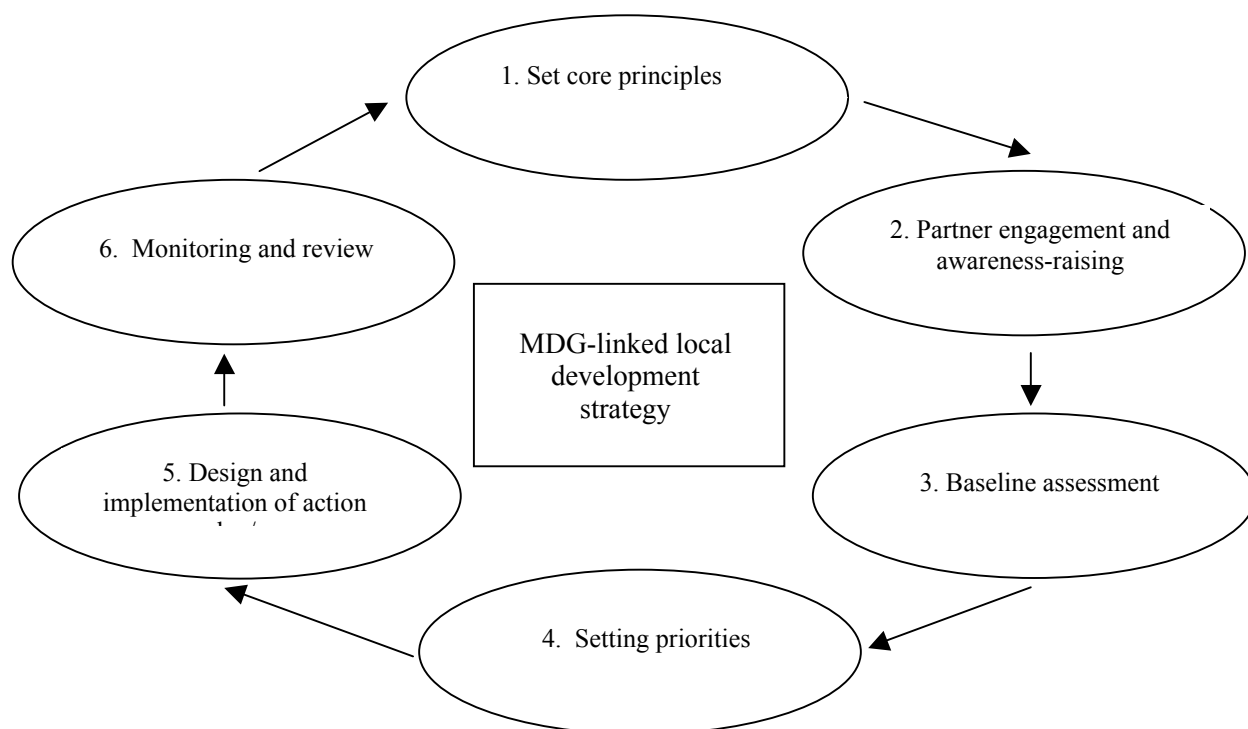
1. Set core principles

2. Partner engagement and awareness-raising

MDG-linked local development strategy

3. Baseline assessment

4. Setting priorities

5. Design and implementation of action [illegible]

6. Monitoring and review